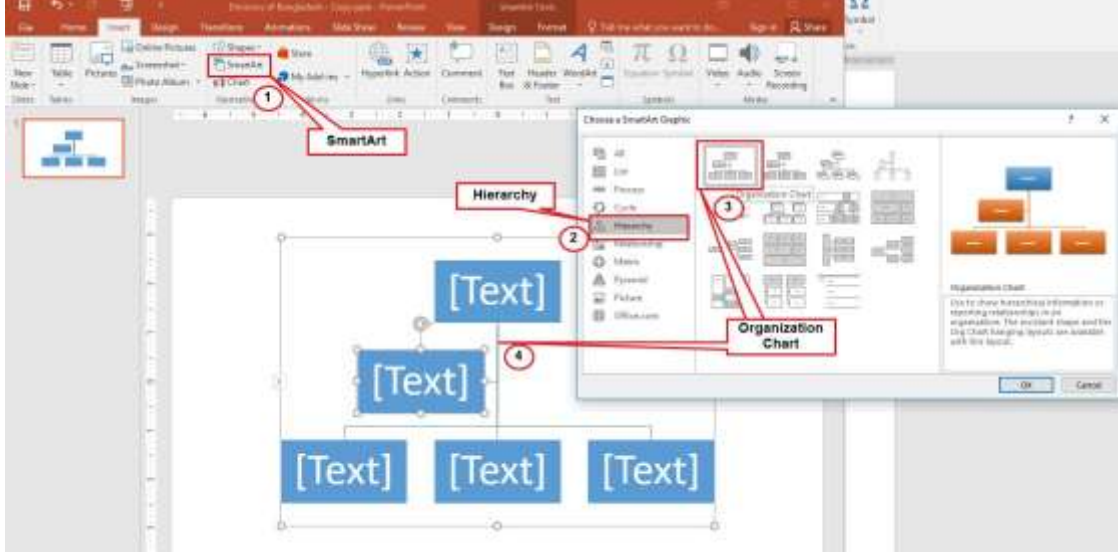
File Home Insert Design Transitions Animations Slide Show Review View Design Format Tell me what you want to do... Sign in Share

New Slide Table Pictures Online Pictures Screenshot Photo Album Shapes SmartArt Chart Store My Add-ins Hyperlink Action Comment Text Box Header & Footer WordArt Equation Symbol Video Audio Screen Recording

Slides Tables Images Illustrations Add-ins Links Comments Text Symbols Media

1

SmartArt

Choose a SmartArt Graphic

All
List
Process
Cycle
Hierarchy
Relationship
Matrix
Pyramid
Picture
Office.com

Hierarchy

2

3

Organization Chart

Organization Chart

Use to show hierarchical information or reporting relationships in an organization. The assistant shape and the Org Chart hanging layouts are available with this layout.

OK Cancel

Organization Chart

4

[Text]

[Text]

[Text]

[Text]

[Text]